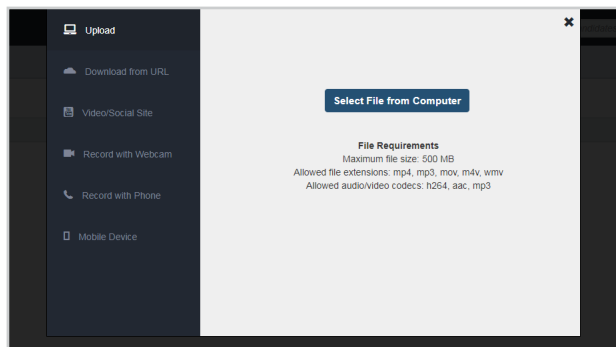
Upload

Download from URL

Video/Social Site

Record with Webcam

Record with Phone

Mobile Device

✖

Select File from Computer

File Requirements
Maximum file size: 500 MB
Allowed file extensions: mp4, mp3, mov, m4v, wmv
Allowed audio/video codecs: h264, aac, mp3